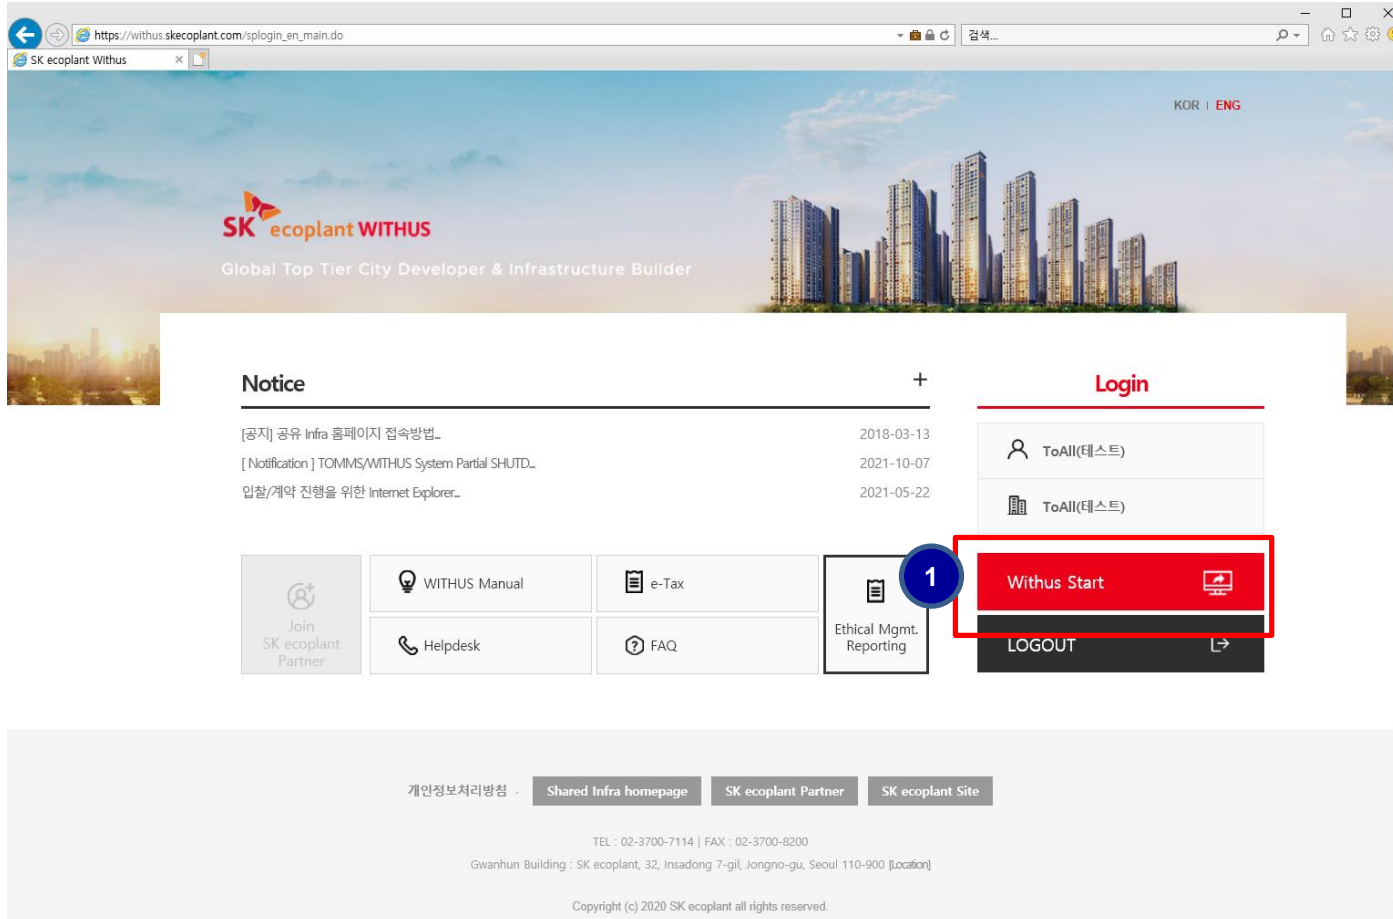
https://withus.skecoplant.com/splogin_en_main.do
검색...
SK ecoplant Withus

KOR | ENG

SK ecoplant WITHUS
Global Top Tier City Developer & Infrastructure Builder

Notice +

[공지] 공유 Infra 홈페이지 접속방법.. 2018-03-13
[ Notification ] TOMMS/WITHUS System Partial SHUTD.. 2021-10-07
입찰/계약 진행을 위한 Internet Explorer.. 2021-05-22

Join SK ecoplant Partner
WITHUS Manual
e-Tax
Helpdesk
FAQ
Ethical Mgmt. Reporting

Login
ToAll(테스트)
ToAll(테스트)
1
Withus Start
LOGOUT

개인정보처리방침 · Shared Infra homepage SK ecoplant Partner SK ecoplant Site

TEL : 02-3700-7114 | FAX : 02-3700-8200
Gwanhun Building : SK ecoplant, 32, Insadong 7-gil, Jongno-gu, Seoul 110-900 [location]

Copyright (c) 2020 SK ecoplant all rights reserved.